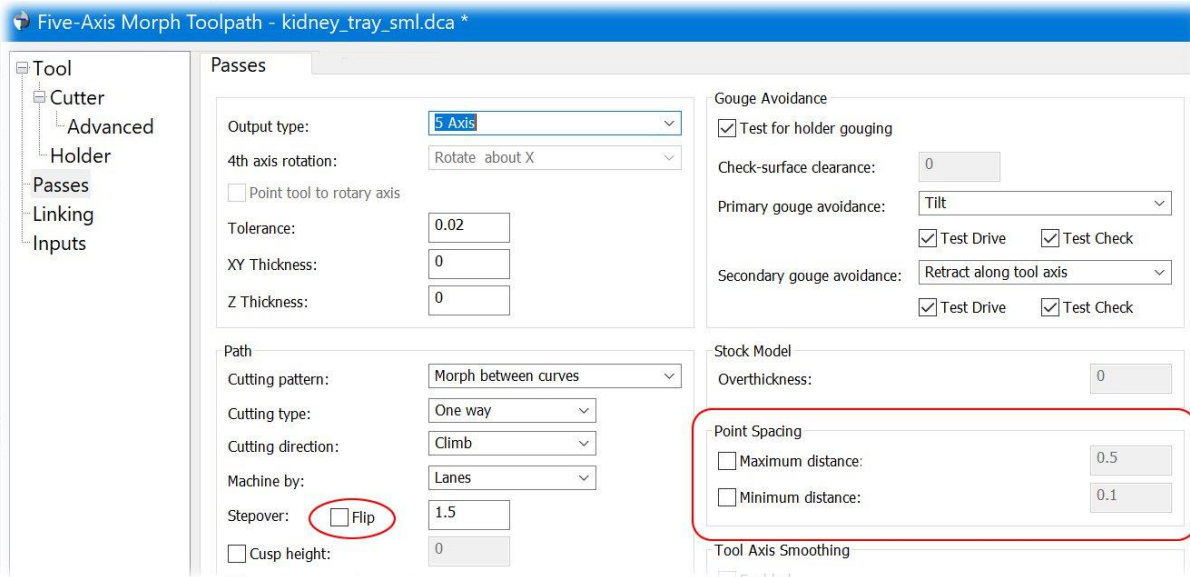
Five-Axis Morph Toolpath - kidney_tray_sml.dca *

Tool
Cutter
Advanced
Holder
Passes
Linking
Inputs

Passes

Output type: 5 Axis
4th axis rotation: Rotate about X
Point tool to rotary axis
Tolerance: 0.02
XY Thickness: 0
Z Thickness: 0

Gouge Avoidance
Test for holder gouging
Check-surface clearance: 0
Primary gouge avoidance: Tilt
Test Drive
Test Check
Secondary gouge avoidance: Retract along tool axis
Test Drive
Test Check

Path
Cutting pattern: Morph between curves
Cutting type: One way
Cutting direction: Climb
Machine by: Lanes
Stepover: Flip 1.5
Cusp height: 0

Stock Model
Overthickness: 0

Point Spacing
Maximum distance: 0.5
Minimum distance: 0.1

Tool Axis Smoothing